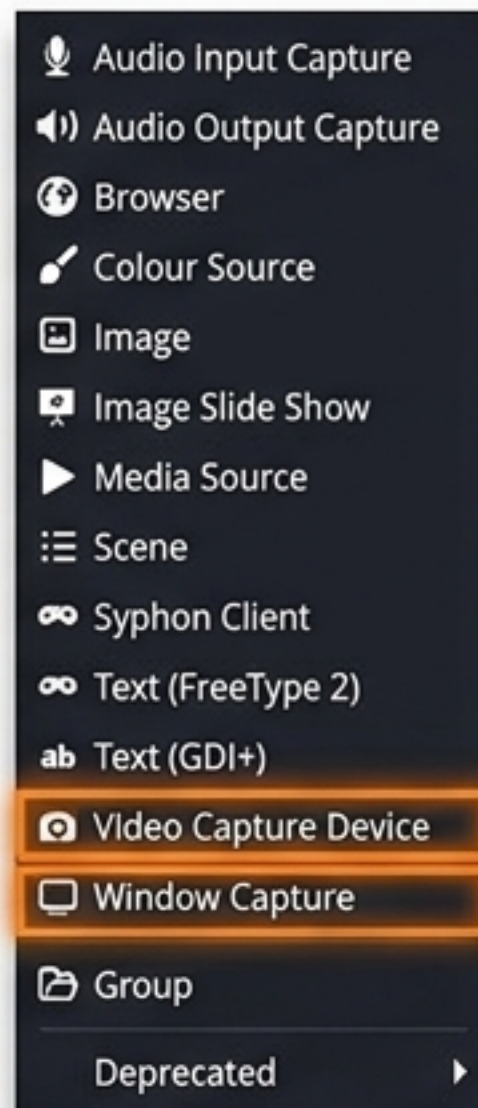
Audio Input Capture
Audio Output Capture
Browser
Colour Source
Image
Image Slide Show
Media Source
Scene
Syphon Client
Text (FreeType 2)
ab Text (GDI+)
Video Capture Device
Window Capture
Group
Deprecated